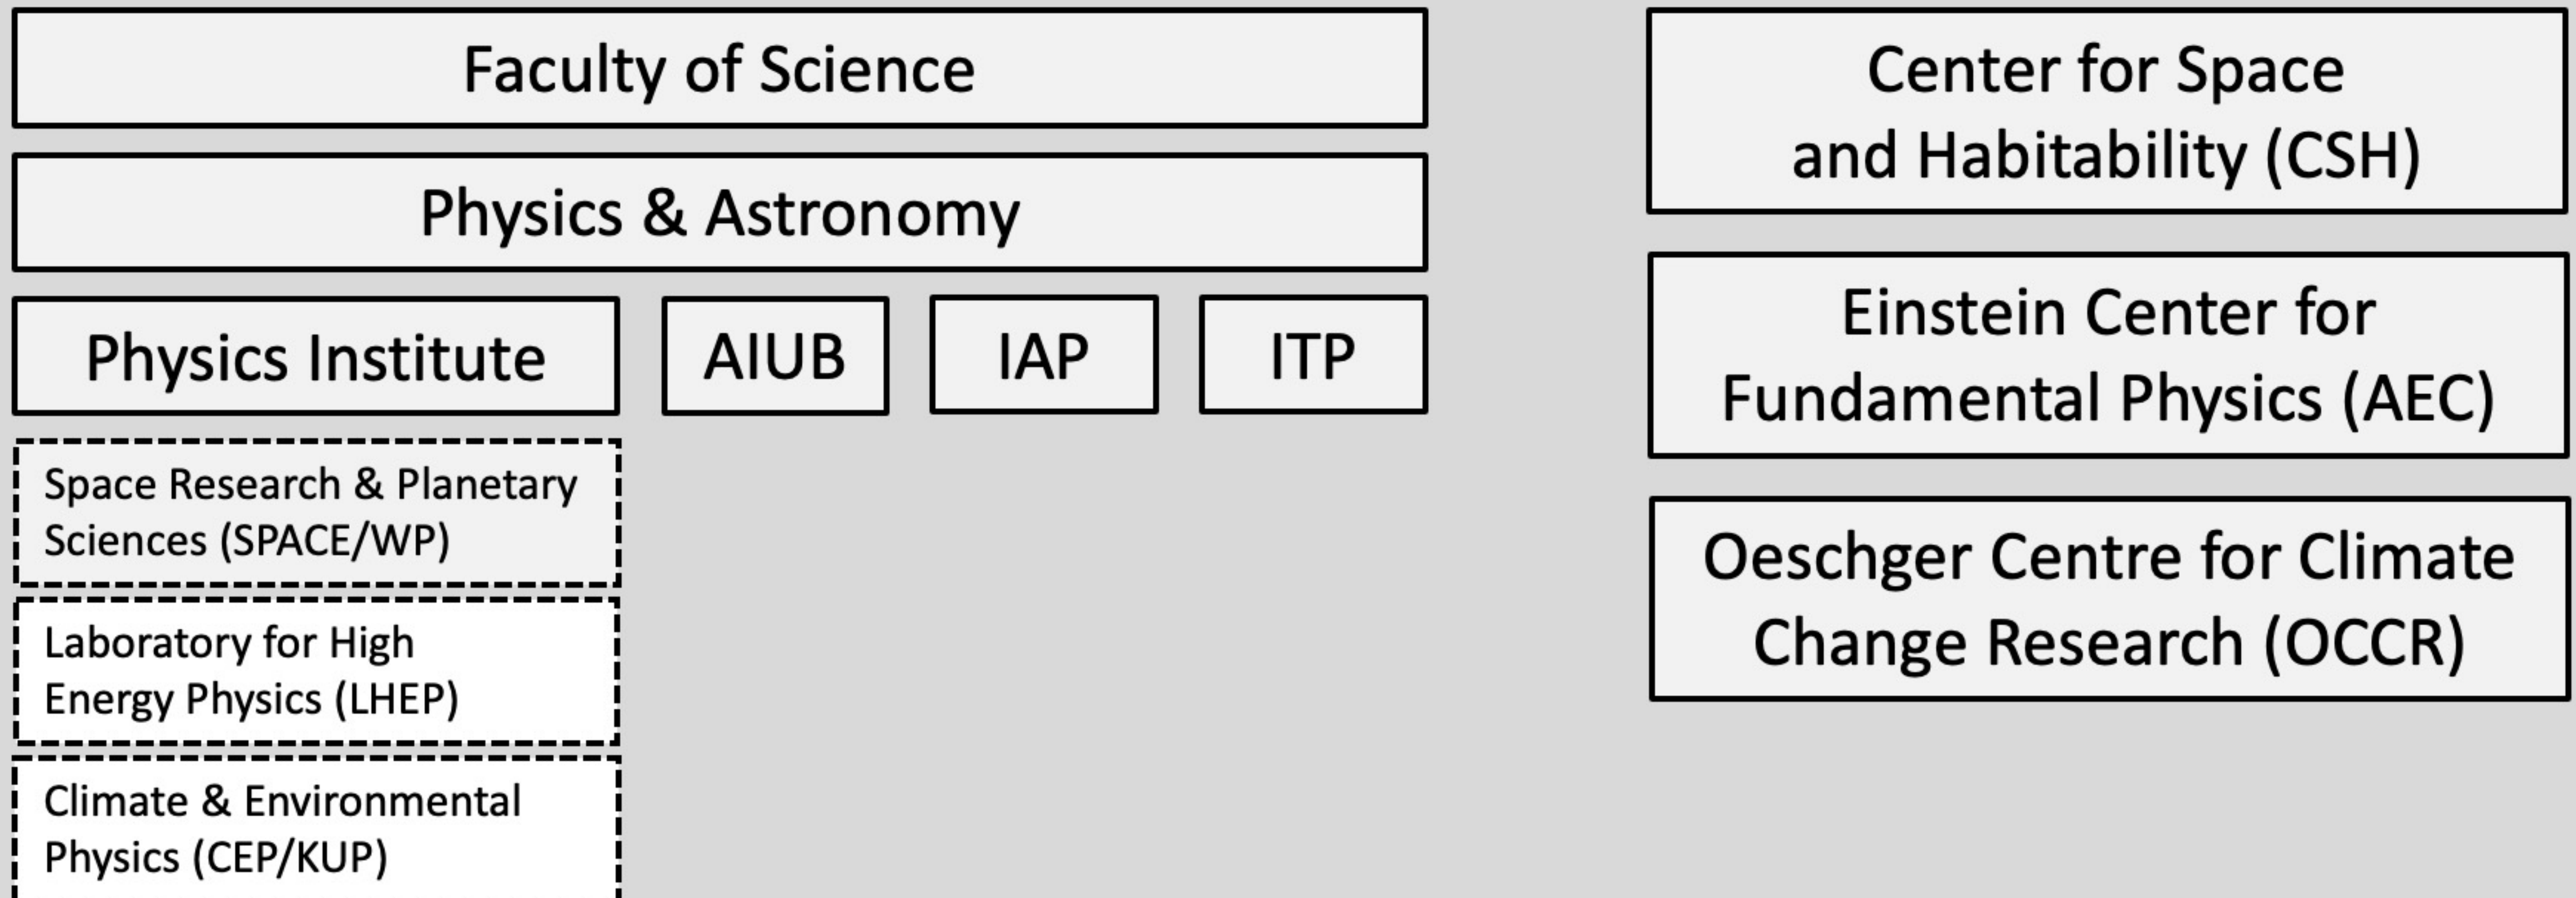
Faculty of Science

Physics & Astronomy

Physics Institute

AIUB

IAP

ITP

Space Research & Planetary Sciences (SPACE/WP)

Laboratory for High Energy Physics (LHEP)

Climate & Environmental Physics (CEP/KUP)

Center for Space and Habitability (CSH)

Einstein Center for Fundamental Physics (AEC)

Oeschger Centre for Climate Change Research (OCCR)